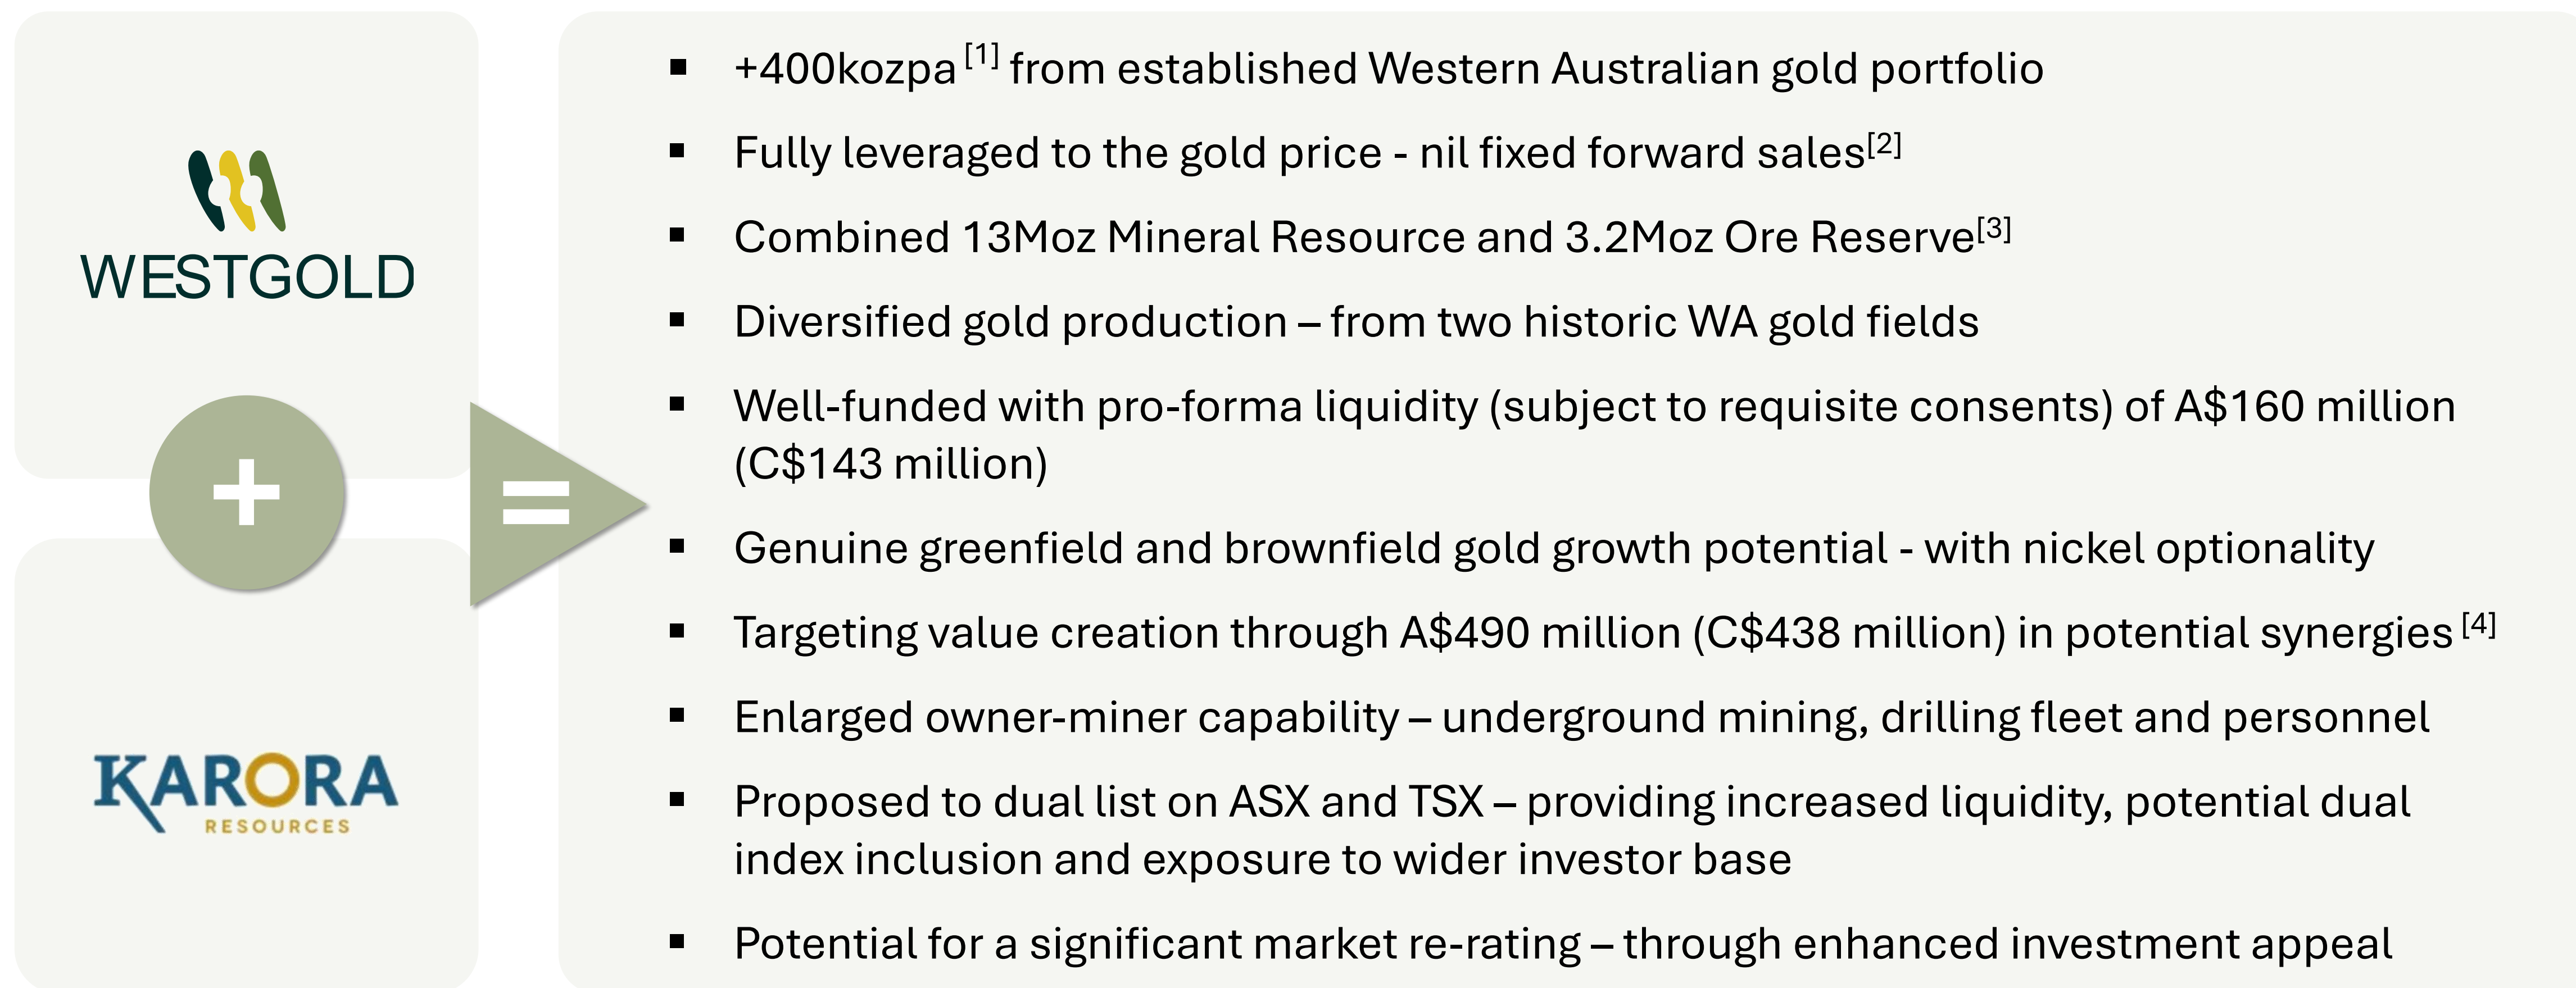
WESTGOLD

+

KARORA
RESOURCES

=

- +400kozpa$^{[1]}$ from established Western Australian gold portfolio
- Fully leveraged to the gold price - nil fixed forward sales$^{[2]}$
- Combined 13Moz Mineral Resource and 3.2Moz Ore Reserve$^{[3]}$
- Diversified gold production – from two historic WA gold fields
- Well-funded with pro-forma liquidity (subject to requisite consents) of A$160 million (C$143 million)
- Genuine greenfield and brownfield gold growth potential - with nickel optionality
- Targeting value creation through A$490 million (C$438 million) in potential synergies$^{[4]}$
- Enlarged owner-miner capability – underground mining, drilling fleet and personnel
- Proposed to dual list on ASX and TSX – providing increased liquidity, potential dual index inclusion and exposure to wider investor base
- Potential for a significant market re-rating – through enhanced investment appeal